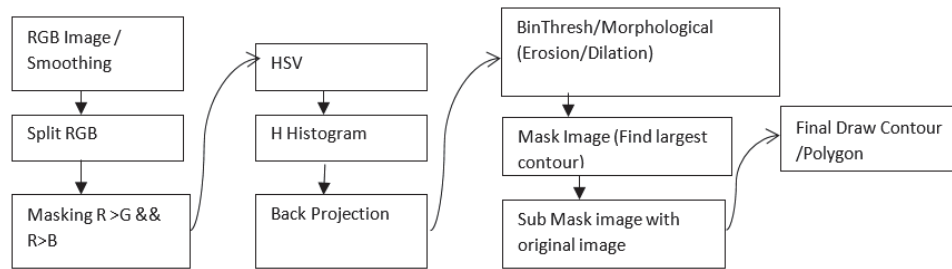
RGB Image / Smoothing

Split RGB

Masking R >G && R>B

HSV

H Histogram

Back Projection

BinThresh/Morphological (Erosion/Dilation)

Mask Image (Find largest contour)

Sub Mask image with original image

Final Draw Contour /Polygon